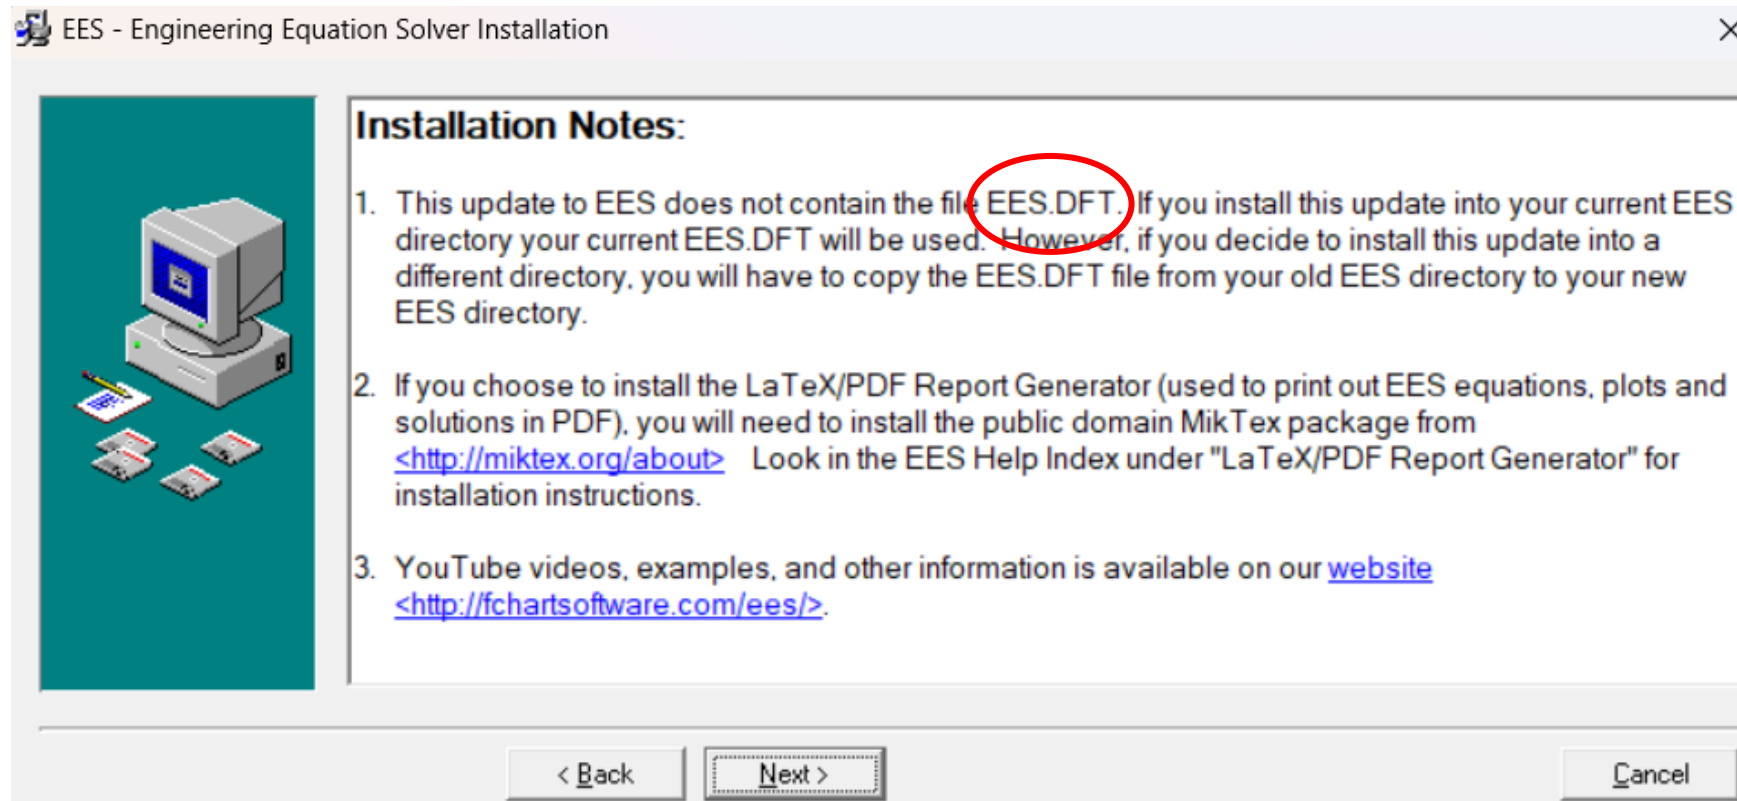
EES - Engineering Equation Solver Installation

×

Installation Notes:

1. This update to EES does not contain the file EES.DFT. If you install this update into your current EES directory your current EES.DFT will be used. However, if you decide to install this update into a different directory, you will have to copy the EES.DFT file from your old EES directory to your new EES directory.

2. If you choose to install the LaTeX/PDF Report Generator (used to print out EES equations, plots and solutions in PDF), you will need to install the public domain MikTex package from <http://miktex.org/about> Look in the EES Help Index under "LaTeX/PDF Report Generator" for installation instructions.

3. YouTube videos, examples, and other information is available on our website <http://fchartsoftware.com/ees/>.

< Back

Next >

Cancel